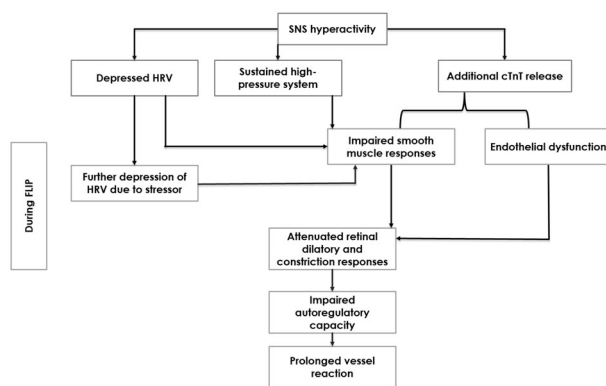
SNS hyperactivity

Depressed HRV

Sustained high-pressure system

Additional cTnT release

Impaired smooth muscle responses

Endothelial dysfunction

Further depression of HRV due to stressor

During FLIP

Attenuated retinal dilatory and constriction responses

Impaired autoregulatory capacity

Prolonged vessel reaction